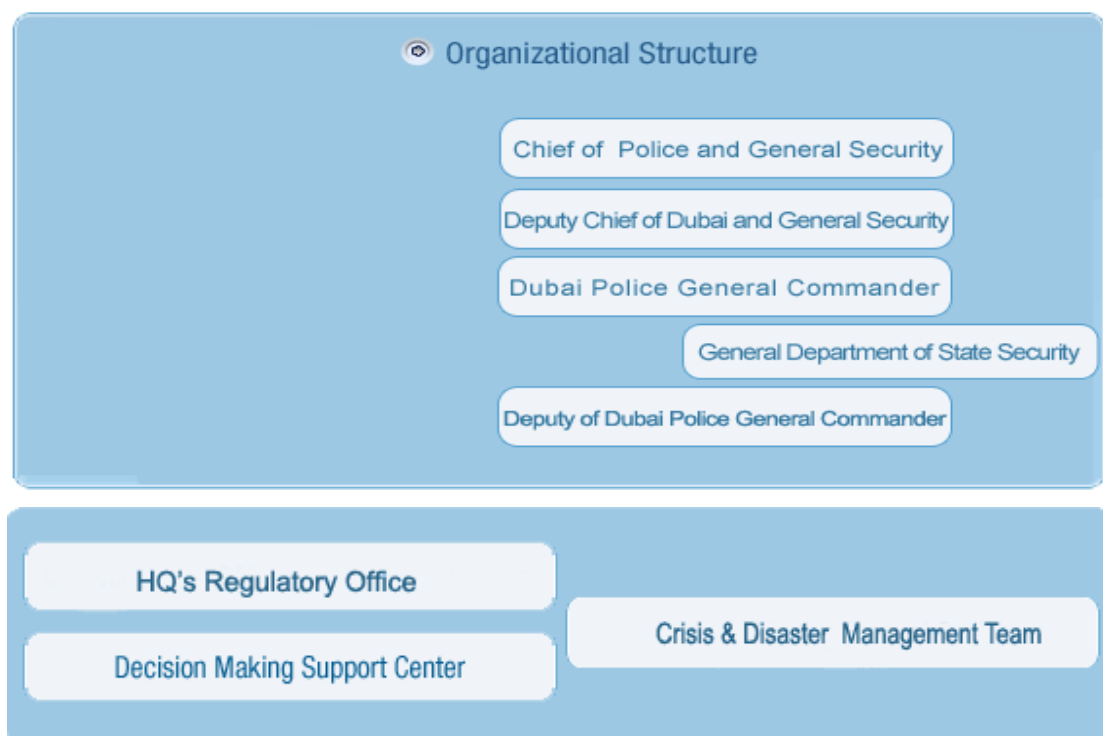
Organizational Structure

Chief of Police and General Security

Deputy Chief of Dubai and General Security

Dubai Police General Commander

General Department of State Security

Deputy of Dubai Police General Commander

HQ's Regulatory Office

Decision Making Support Center

Crisis & Disaster Management Team